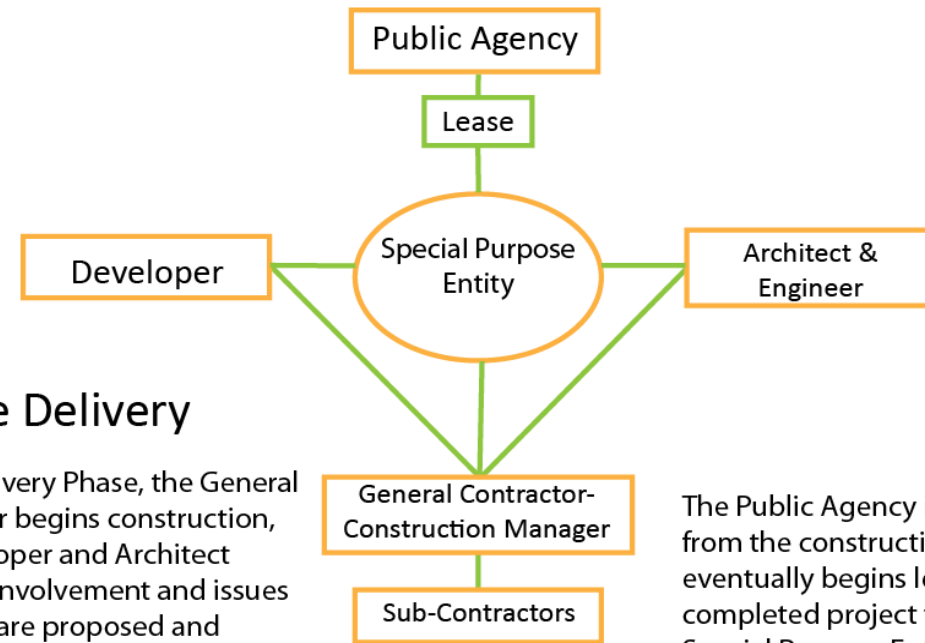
Public Agency

Lease

Developer

Special Purpose Entity

Architect & Engineer

e Delivery

very Phase, the General r begins construction, oper and Architect nvolvement and issues are proposed and

General Contractor-Construction Manager

Sub-Contractors

The Public Agency from the constructi eventually begins le completed project